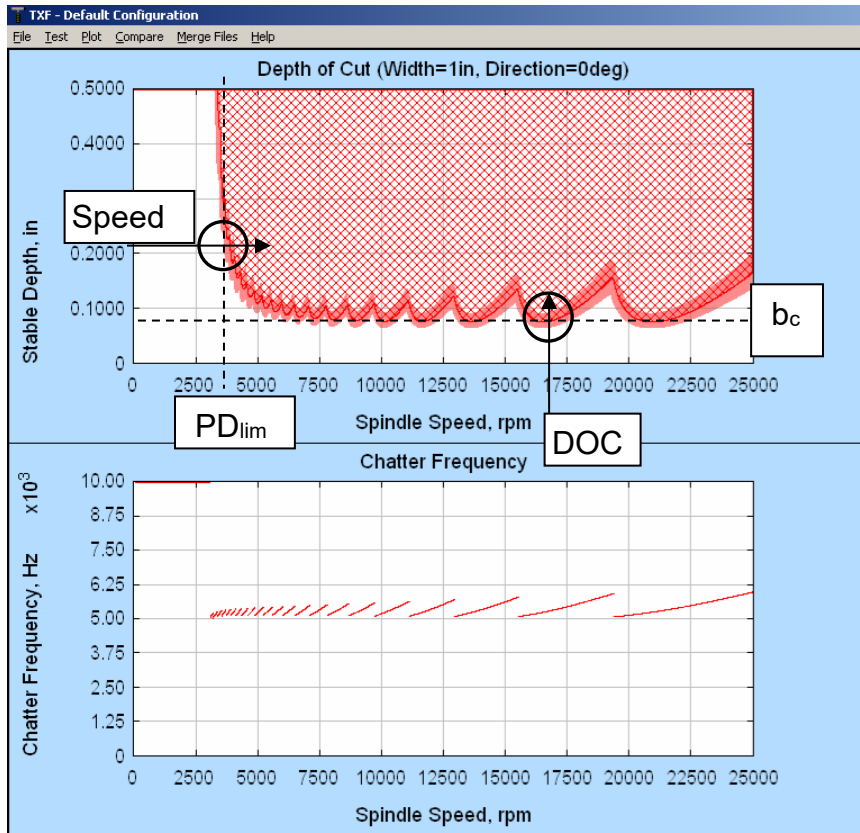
TXF - Default Configuration

File Test Plot Compare Merge Files Help

Depth of Cut (Width=1in, Direction=0deg)

Stable Depth, in

0.5000
0.4000
0.2000
0.1000
0

Speed

$b_c$

0 2500 5000 7500 10000 12500 15000 17500 20000 22500 25000

$PD_{lim}$

Spindle Speed, rpm

DOC

Chatter Frequency

$x10^3$

Chatter Frequency, Hz

10.00
8.75
7.50
6.25
5.00
3.75
2.50
1.25
0

0 2500 5000 7500 10000 12500 15000 17500 20000 22500 25000

Spindle Speed, rpm